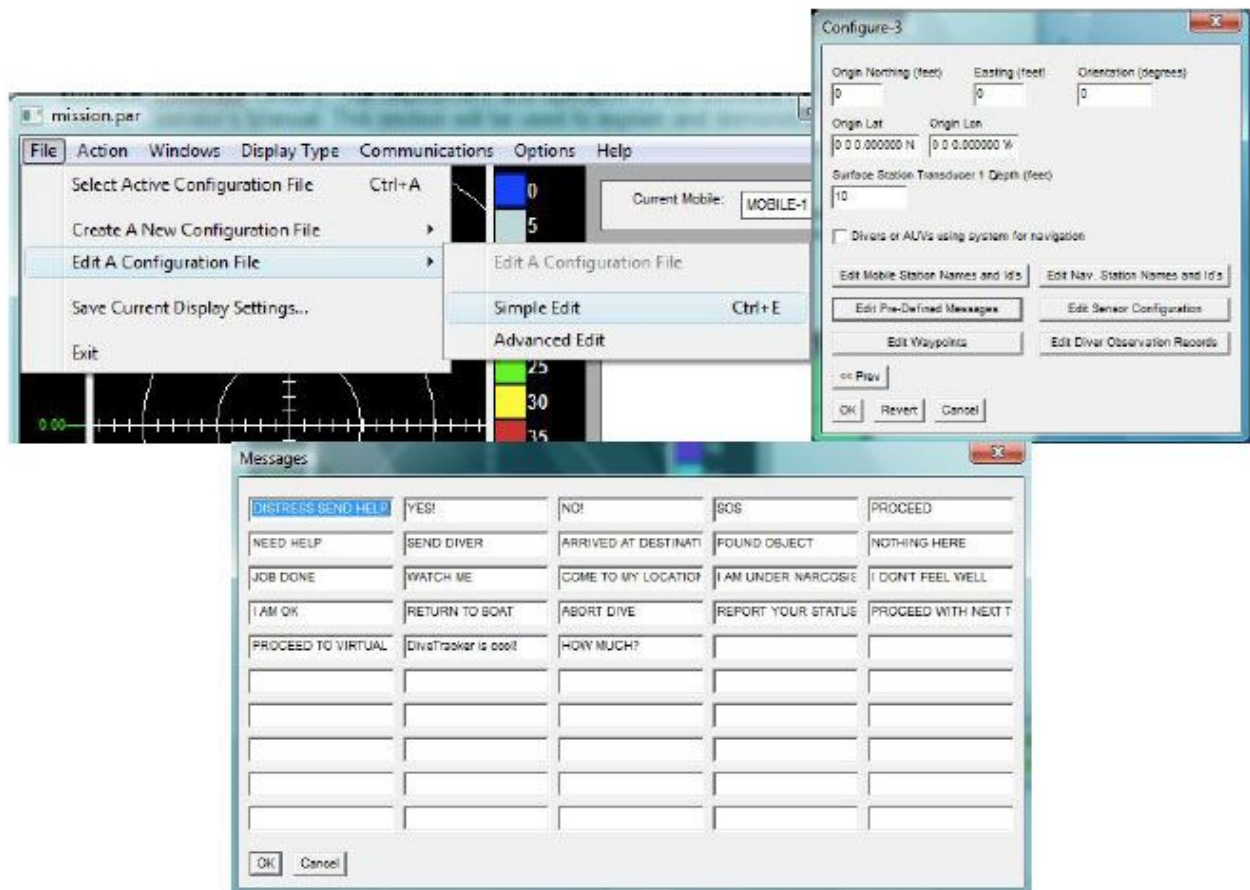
mission.par

File Action Windows Display Type Communications Options Help

Select Active Configuration File Ctrl+A

Create A New Configuration File

Edit A Configuration File

Save Current Display Settings...

Exit

Edit A Configuration File

Simple Edit Ctrl+E

Advanced Edit

0
5
25
30
35

0.00

Current Mobile: MOBILE-1

Configure-3

Origin Northing (feet) Easting (feet) Orientation (degrees)

0 0 0

Origin Lat Origin Lon

0 0 0.000000 N 0 0 0.000000 W

Surface Station Transducer 1 Depth (feet)

10

Divers or AUVs using system for navigation

Edit Mobile Station Names and Id's Edit Nav. Station Names and Id's

Edit Pre-Defined Messages Edit Sensor Configuration

Edit Waypoints Edit Diver Observation Records

<< Prev

OK Revert Cancel

Messages

| DISTRESS SEND HELP | YES! | NO! | SOS | PROCEED |
|---|---|---|---|---|
| NEED HELP | SEND DIVER | ARRIVED AT DESTINATI | FOUND OBJECT | NOTHING HERE |
| JOB DONE | WATCH ME | COME TO MY LOCATION | I AM UNDER NARCOSIS | I DONT FEEL WELL |
| I AM OK | RETURN TO BOAT | ABORT DIVE | REPORT YOUR STATUS | PROCEED WITH NEXT T |
| PROCEED TO VIRTUAL | DiveTracker is cool! | HOW MUCH? | | |
| | | | | |
| | | | | |
| | | | | |
| | | | | |

OK Cancel